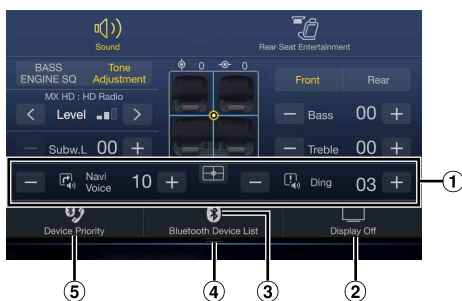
Sound

Rear Seat Entertainment

BASS ENGINE SQ

Tone Adjustment

0 0

Front

Rear

MX HD : HD Radio

Level

− Bass 00 +

Subw.L 00 +

− Treble 00 +

− Navi Voice 10 +

− Ding 03 +

①

Device Priority

Bluetooth Device List

Display Off

⑤

④

③

②